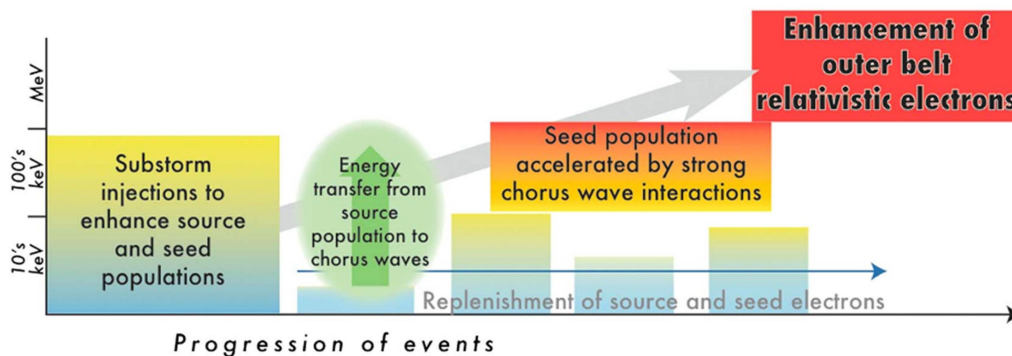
MeV

100's keV

10's keV

Substorm injections to enhance source and seed populations

Energy transfer from source population to chorus waves

Seed population accelerated by strong chorus wave interactions

Enhancement of outer belt relativistic electrons

Replenishment of source and seed electrons

Progression of events